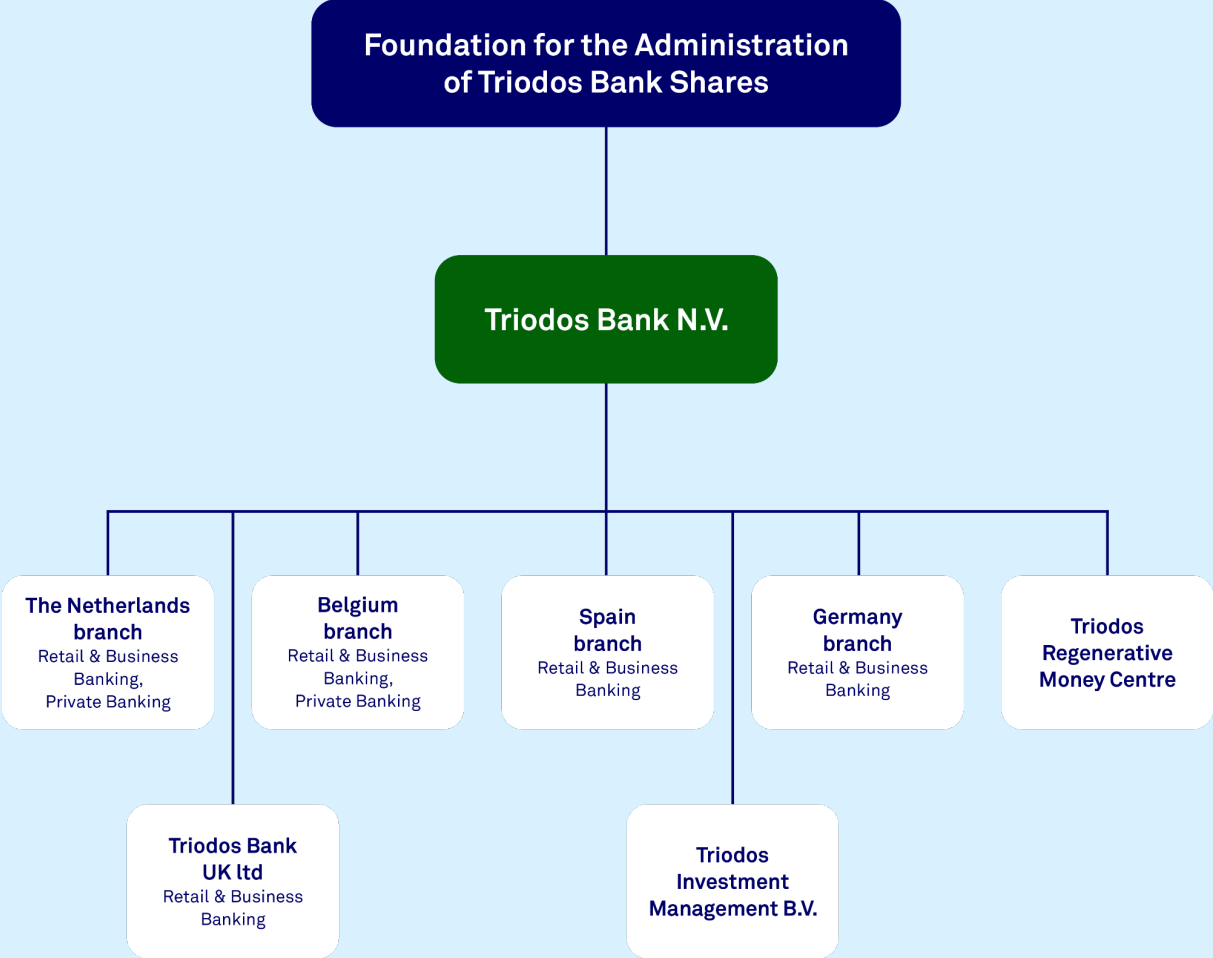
Foundation for the Administration of Triodos Bank Shares

Triodos Bank N.V.

The Netherlands branch
Retail & Business Banking, Private Banking

Belgium branch
Retail & Business Banking, Private Banking

Spain branch
Retail & Business Banking

Germany branch
Retail & Business Banking

Triodos Regenerative Money Centre

Triodos Bank UK ltd
Retail & Business Banking

Triodos Investment Management B.V.